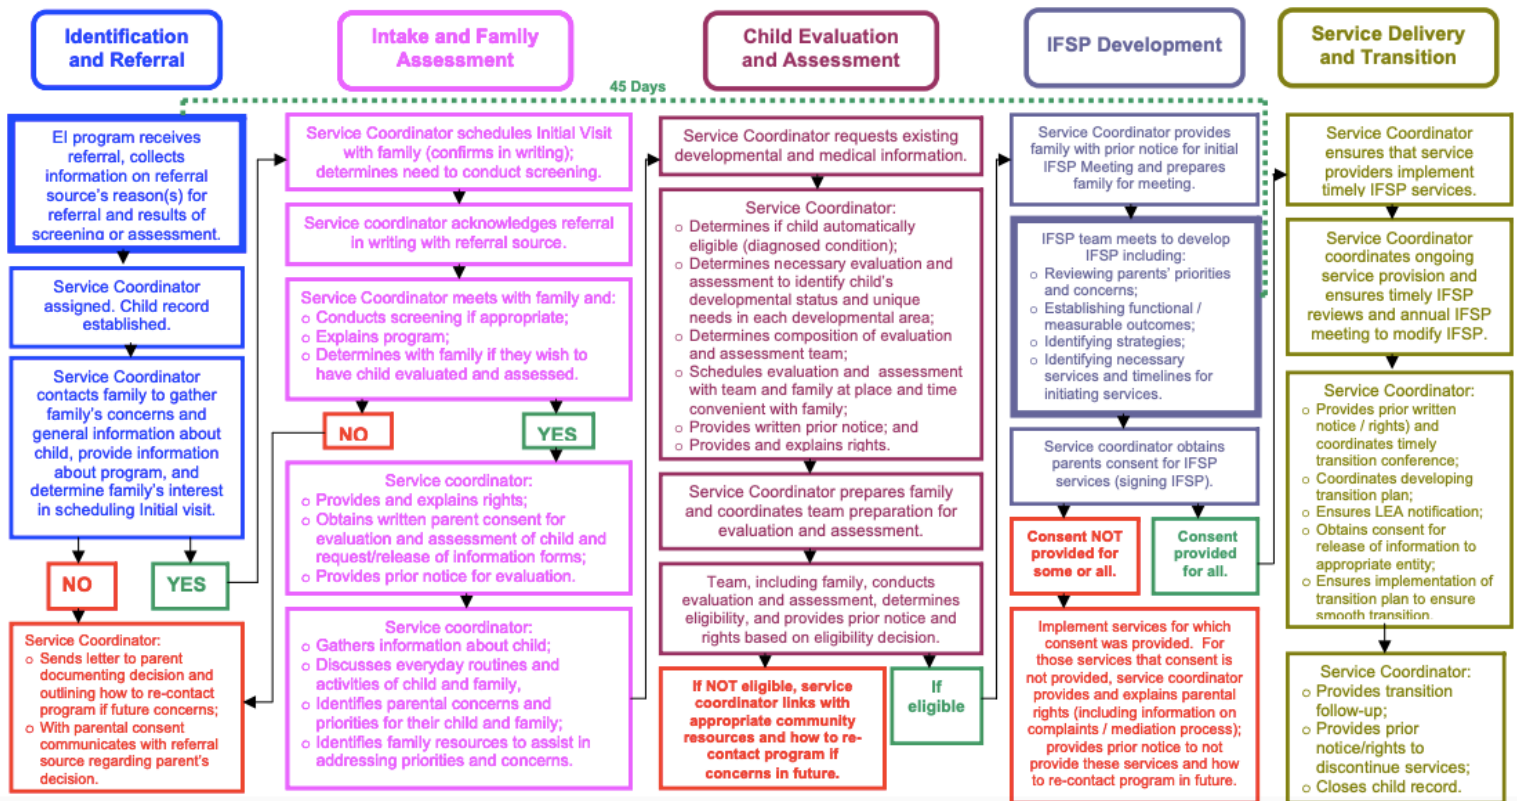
Identification and Referral

Intake and Family Assessment

Child Evaluation and Assessment

IFSP Development

Service Delivery and Transition

45 Days

EI program receives referral, collects information on referral source's reason(s) for referral and results of screening or assessment.

Service Coordinator assigned. Child record established.

Service Coordinator contacts family to gather family's concerns and general information about child, provide information about program, and determine family's interest in scheduling Initial visit.

NO

YES

Service Coordinator:
o Sends letter to parent documenting decision and outlining how to re-contact program if future concerns;
o With parental consent communicates with referral source regarding parent's decision.

Service Coordinator schedules Initial Visit with family (confirms in writing); determines need to conduct screening.

Service coordinator acknowledges referral in writing with referral source.

Service Coordinator meets with family and:
o Conducts screening if appropriate;
o Explains program;
o Determines with family if they wish to have child evaluated and assessed.

NO

YES

Service coordinator:
o Provides and explains rights;
o Obtains written parent consent for evaluation and assessment of child and request/release of information forms;
o Provides prior notice for evaluation.

Service coordinator:
o Gathers information about child;
o Discusses everyday routines and activities of child and family,
o Identifies parental concerns and priorities for their child and family;
o Identifies family resources to assist in addressing priorities and concerns.

Service Coordinator requests existing developmental and medical information.

Service Coordinator:
o Determines if child automatically eligible (diagnosed condition);
o Determines necessary evaluation and assessment to identify child's developmental status and unique needs in each developmental area;
o Determines composition of evaluation and assessment team;
o Schedules evaluation and assessment with team and family at place and time convenient with family;
o Provides written prior notice; and
o Provides and explains rights.

Service Coordinator prepares family and coordinates team preparation for evaluation and assessment.

Team, including family, conducts evaluation and assessment, determines eligibility, and provides prior notice and rights based on eligibility decision.

If NOT eligible, service coordinator links with appropriate community resources and how to re-contact program if concerns in future.

If eligible

Service Coordinator provides family with prior notice for initial IFSP Meeting and prepares family for meeting.

IFSP team meets to develop IFSP including:
o Reviewing parents' priorities and concerns;
o Establishing functional / measurable outcomes;
o Identifying strategies;
o Identifying necessary services and timelines for initiating services.

Service coordinator obtains parents consent for IFSP services (signing IFSP).

Consent NOT provided for some or all.

Consent provided for all.

Implement services for which consent was provided. For those services that consent is not provided, service coordinator provides and explains parental rights (including information on complaints / mediation process); provides prior notice to not provide these services and how to re-contact program in future.

Service Coordinator ensures that service providers implement timely IFSP services.

Service Coordinator coordinates ongoing service provision and ensures timely IFSP reviews and annual IFSP meeting to modify IFSP.

Service Coordinator:
o Provides prior written notice / rights) and coordinates timely transition conference;
o Coordinates developing transition plan;
o Ensures LEA notification;
o Obtains consent for release of information to appropriate entity;
o Ensures implementation of transition plan to ensure smooth transition.

Service Coordinator:
o Provides transition follow-up;
o Provides prior notice/rights to discontinue services;
o Closes child record.